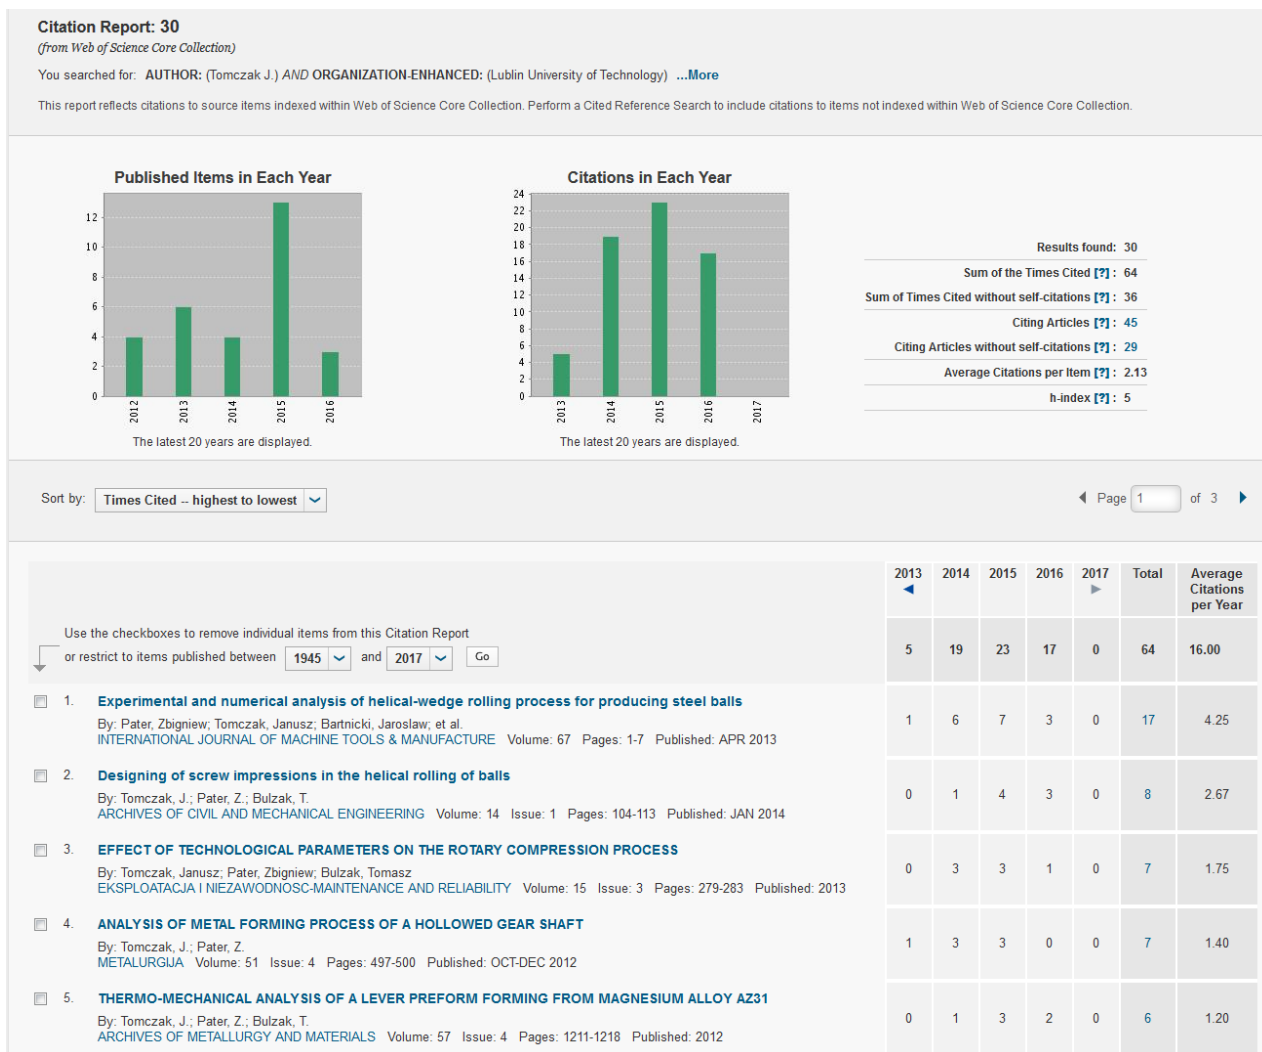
Citation Report: 30
(from Web of Science Core Collection)

You searched for: AUTHOR: (Tomczak J.) AND ORGANIZATION-ENHANCED: (Lublin University of Technology) ...More

This report reflects citations to source items indexed within Web of Science Core Collection. Perform a Cited Reference Search to include citations to items not indexed within Web of Science Core Collection.

Published Items in Each Year

12
10
8
6
4
2
0
2012 2013 2014 2015 2016

The latest 20 years are displayed.

Citations in Each Year

24
22
20
18
16
14
12
10
8
6
4
2
0
2013 2014 2015 2016 2017

The latest 20 years are displayed.

Results found: 30
Sum of the Times Cited [?] : 64
Sum of Times Cited without self-citations [?] : 36
Citing Articles [?] : 45
Citing Articles without self-citations [?] : 29
Average Citations per Item [?] : 2.13
h-index [?] : 5

Sort by: Times Cited -- highest to lowest

Page 1 of 3

Use the checkboxes to remove individual items from this Citation Report
or restrict to items published between 1945 and 2017 Go

| | 2013 | 2014 | 2015 | 2016 | 2017 | Total | Average Citations per Year |
|---|---|---|---|---|---|---|---|
| | 5 | 19 | 23 | 17 | 0 | 64 | 16.00 |
| 1. Experimental and numerical analysis of helical-wedge rolling process for producing steel balls By: Pater, Zbigniew; Tomczak, Janusz; Bartnicki, Jaroslaw; et al. INTERNATIONAL JOURNAL OF MACHINE TOOLS & MANUFACTURE Volume: 67 Pages: 1-7 Published: APR 2013 | 1 | 6 | 7 | 3 | 0 | 17 | 4.25 |
| 2. Designing of screw impressions in the helical rolling of balls By: Tomczak, J.; Pater, Z.; Bulzak, T. ARCHIVES OF CIVIL AND MECHANICAL ENGINEERING Volume: 14 Issue: 1 Pages: 104-113 Published: JAN 2014 | 0 | 1 | 4 | 3 | 0 | 8 | 2.67 |
| 3. EFFECT OF TECHNOLOGICAL PARAMETERS ON THE ROTARY COMPRESSION PROCESS By: Tomczak, Janusz; Pater, Zbigniew; Bulzak, Tomasz EKSPLOATACJA I NIEZAWODNOSC-MAINTENANCE AND RELIABILITY Volume: 15 Issue: 3 Pages: 279-283 Published: 2013 | 0 | 3 | 3 | 1 | 0 | 7 | 1.75 |
| 4. ANALYSIS OF METAL FORMING PROCESS OF A HOLLOWED GEAR SHAFT By: Tomczak, J.; Pater, Z. METALURGIJA Volume: 51 Issue: 4 Pages: 497-500 Published: OCT-DEC 2012 | 1 | 3 | 3 | 0 | 0 | 7 | 1.40 |
| 5. THERMO-MECHANICAL ANALYSIS OF A LEVER PREFORM FORMING FROM MAGNESIUM ALLOY AZ31 By: Tomczak, J.; Pater, Z.; Bulzak, T. ARCHIVES OF METALLURGY AND MATERIALS Volume: 57 Issue: 4 Pages: 1211-1218 Published: 2012 | 0 | 1 | 3 | 2 | 0 | 6 | 1.20 |